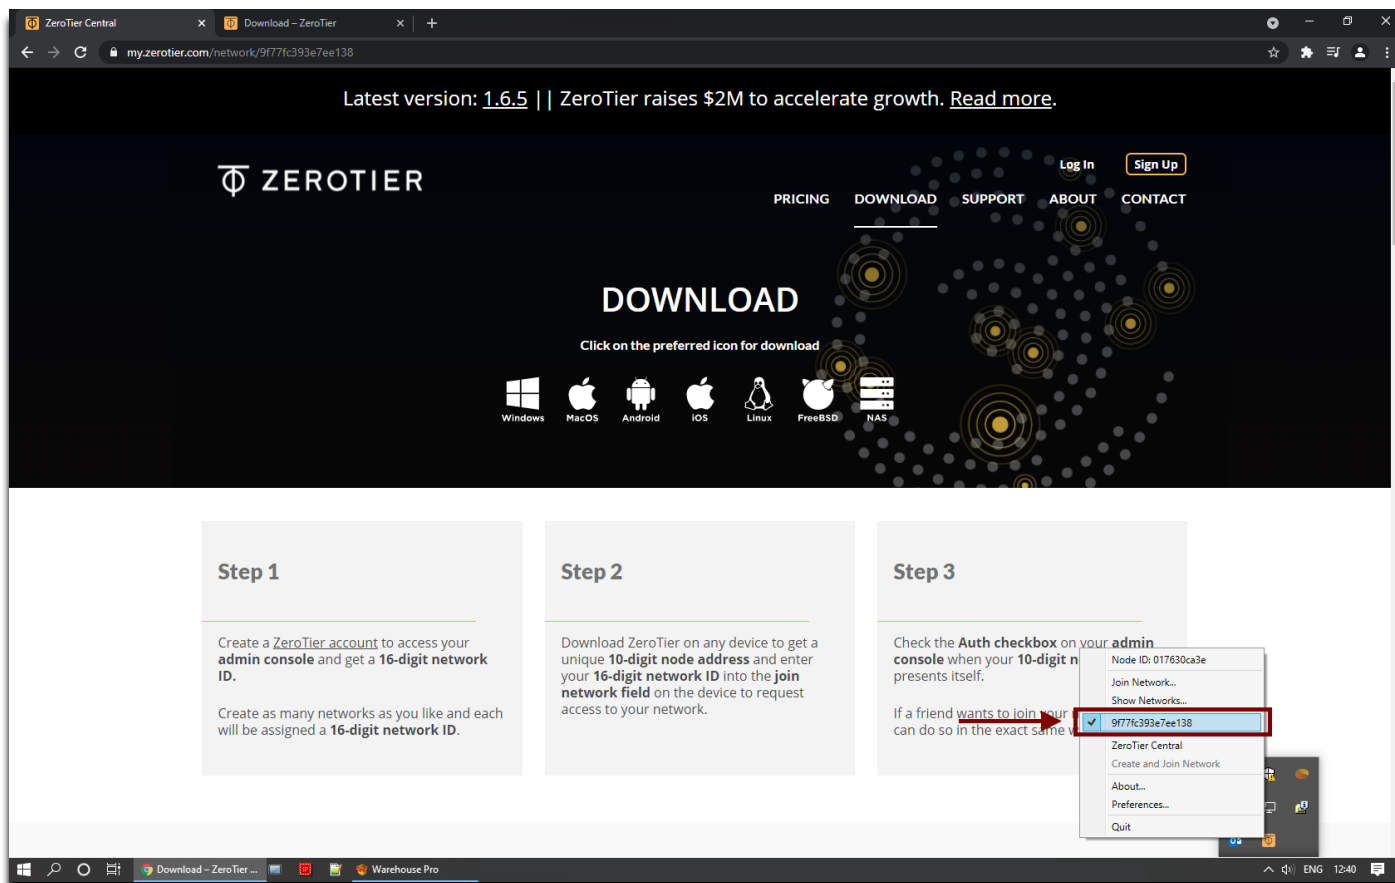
ZeroTier Central
Download – ZeroTier
my.zerotier.com/network/9f77fc393e7ee138

Latest version: 1.6.5 | | ZeroTier raises $2M to accelerate growth. Read more.

ZEROTIER
Log In
Sign Up
PRICING DOWNLOAD SUPPORT ABOUT CONTACT

DOWNLOAD

Click on the preferred icon for download

Windows MacOS Android iOS Linux FreeBSD NAS

Step 1

Create a ZeroTier account to access your **admin console** and get a **16-digit network ID.**

Create as many networks as you like and each will be assigned a **16-digit network ID**.

Step 2

Download ZeroTier on any device to get a unique **10-digit node address** and enter your **16-digit network ID** into the **join network field** on the device to request access to your network.

Step 3

Check the **Auth checkbox** on your **admin console** when your **10-digit n**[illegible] presents itself.

If a friend wants to join your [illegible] can do so in the exact same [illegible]

Node ID: 017630ca3e
Join Network...
Show Networks...
9f77fc393e7ee138
ZeroTier Central
Create and Join Network
About...
Preferences...
Quit

Download – ZeroTier ...
Warehouse Pro
ENG 12:40